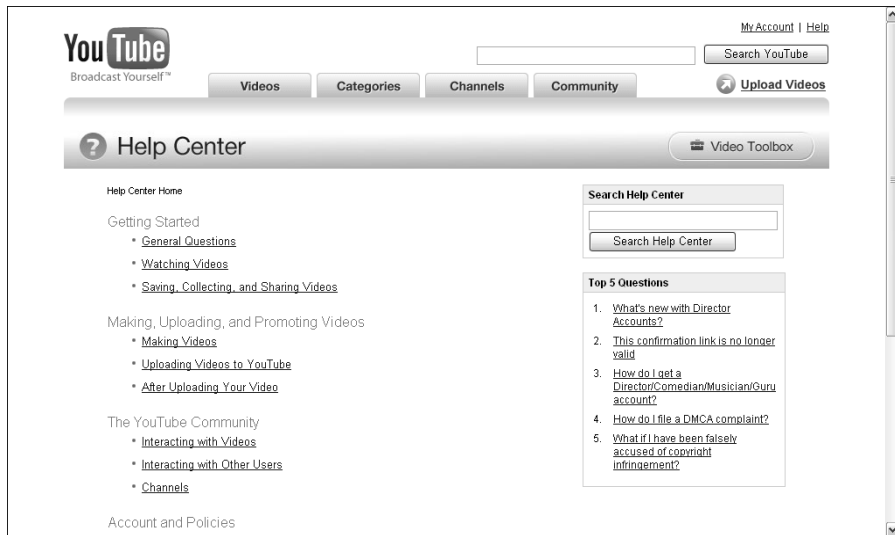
You Tube
Broadcast Yourself™

My Account | Help

Search YouTube

Videos
Categories
Channels
Community

Upload Videos

Help Center

Video Toolbox

Help Center Home

Getting Started
* General Questions
* Watching Videos
* Saving, Collecting, and Sharing Videos

Making, Uploading, and Promoting Videos
* Making Videos
* Uploading Videos to YouTube
* After Uploading Your Video

The YouTube Community
* Interacting with Videos
* Interacting with Other Users
* Channels

Account and Policies

Search Help Center

Search Help Center

Top 5 Questions

1. What's new with Director Accounts?
2. This confirmation link is no longer valid
3. How do I get a Director/Comedian/Musician/Guru account?
4. How do I file a DMCA complaint?
5. What if I have been falsely accused of copyright infringement?